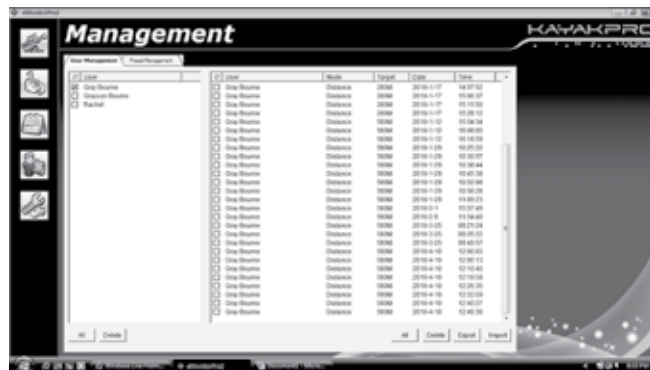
Management

KAYAKPRO

User Management | Preset Management

| | User |
|---|---|
| ☑ | Gray Bourne |
| ☐ | Grayson Bourne |
| ☐ | Rachel |

All | Delete

| | User | Mode | Target | Date | Time |
|---|---|---|---|---|---|
| ☐ | Gray Bourne | Distance | 200M | 2010-1-17 | 14:57:53 |
| ☐ | Gray Bourne | Distance | 200M | 2010-1-17 | 15:00:37 |
| ☐ | Gray Bourne | Distance | 200M | 2010-1-17 | 15:15:50 |
| ☐ | Gray Bourne | Distance | 200M | 2010-1-17 | 15:20:12 |
| ☐ | Gray Bourne | Distance | 200M | 2010-1-12 | 10:54:34 |
| ☐ | Gray Bourne | Distance | 500M | 2010-1-12 | 10:58:00 |
| ☐ | Gray Bourne | Distance | 500M | 2010-1-12 | 10:18:59 |
| ☐ | Gray Bourne | Distance | 500M | 2010-1-29 | 10:25:03 |
| ☐ | Gray Bourne | Distance | 500M | 2010-1-29 | 10:30:07 |
| ☐ | Gray Bourne | Distance | 500M | 2010-1-29 | 10:38:44 |
| ☐ | Gray Bourne | Distance | 500M | 2010-1-29 | 10:45:39 |
| ☐ | Gray Bourne | Distance | 500M | 2010-1-29 | 10:52:09 |
| ☐ | Gray Bourne | Distance | 500M | 2010-1-29 | 10:58:29 |
| ☐ | Gray Bourne | Distance | 500M | 2010-1-29 | 11:05:23 |
| ☐ | Gray Bourne | Distance | 500M | 2010-2-1 | 15:57:40 |
| ☐ | Gray Bourne | Distance | 500M | 2010-2-8 | 11:54:40 |
| ☐ | Gray Bourne | Distance | 500M | 2010-3-25 | 09:21:34 |
| ☐ | Gray Bourne | Distance | 500M | 2010-3-25 | 09:25:02 |
| ☐ | Gray Bourne | Distance | 500M | 2010-3-25 | 09:40:07 |
| ☐ | Gray Bourne | Distance | 500M | 2010-4-19 | 12:00:03 |
| ☐ | Gray Bourne | Distance | 500M | 2010-4-19 | 12:06:13 |
| ☐ | Gray Bourne | Distance | 500M | 2010-4-19 | 12:12:40 |
| ☐ | Gray Bourne | Distance | 500M | 2010-4-19 | 12:18:58 |
| ☐ | Gray Bourne | Distance | 500M | 2010-4-19 | 12:25:35 |
| ☐ | Gray Bourne | Distance | 500M | 2010-4-19 | 12:33:59 |
| ☐ | Gray Bourne | Distance | 500M | 2010-4-19 | 12:40:07 |
| ☐ | Gray Bourne | Distance | 500M | 2010-4-19 | 12:48:35 |

All | Delete | Export | Import